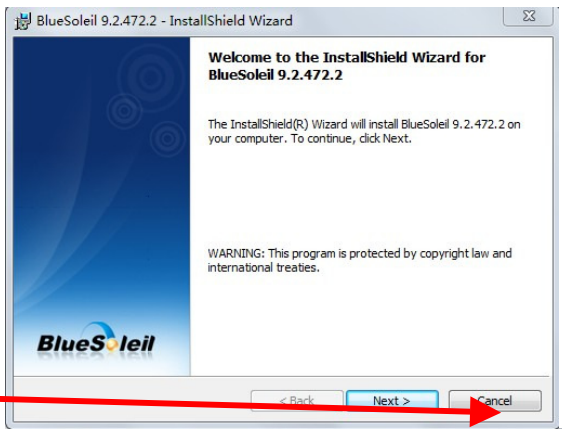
BlueSoleil 9.2.472.2 - InstallShield Wizard

Welcome to the InstallShield Wizard for BlueSoleil 9.2.472.2

The InstallShield(R) Wizard will install BlueSoleil 9.2.472.2 on your computer. To continue, click Next.

WARNING: This program is protected by copyright law and international treaties.

BlueSoleil

< Back

Next >

Cancel